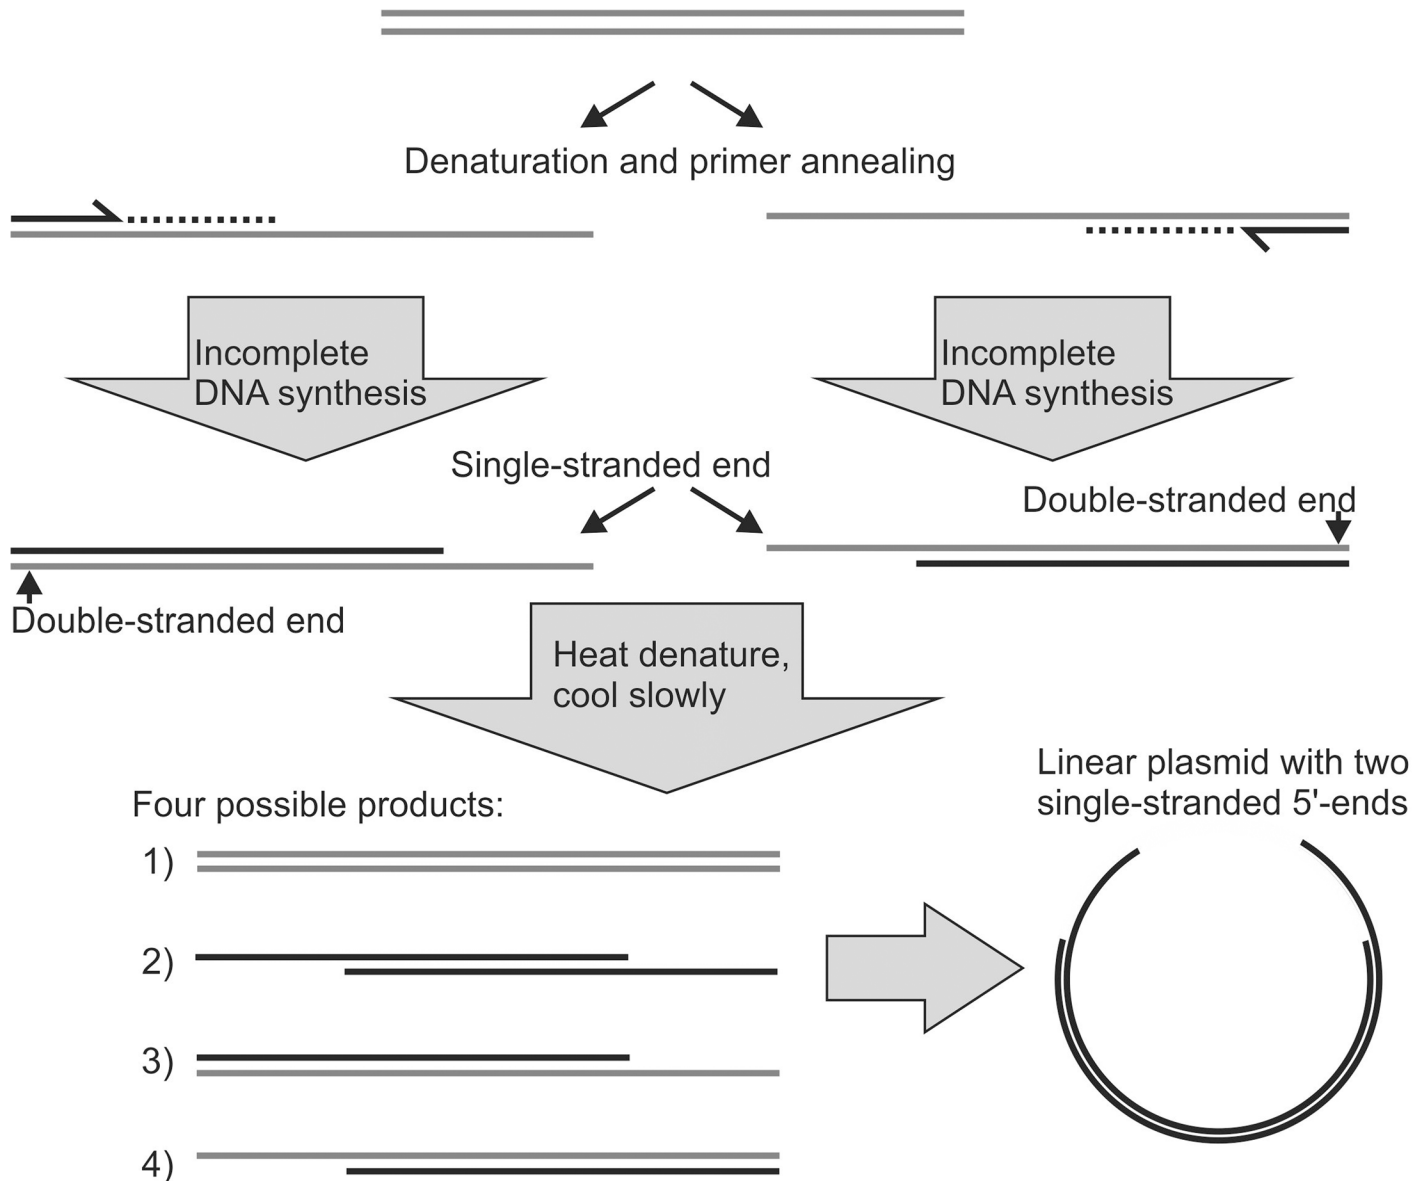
Denaturation and primer annealing

Incomplete DNA synthesis

Incomplete DNA synthesis

Single-stranded end

Double-stranded end

Double-stranded end

Heat denature, cool slowly

Four possible products:

1)

2)

3)

4)

Linear plasmid with two single-stranded 5'-ends